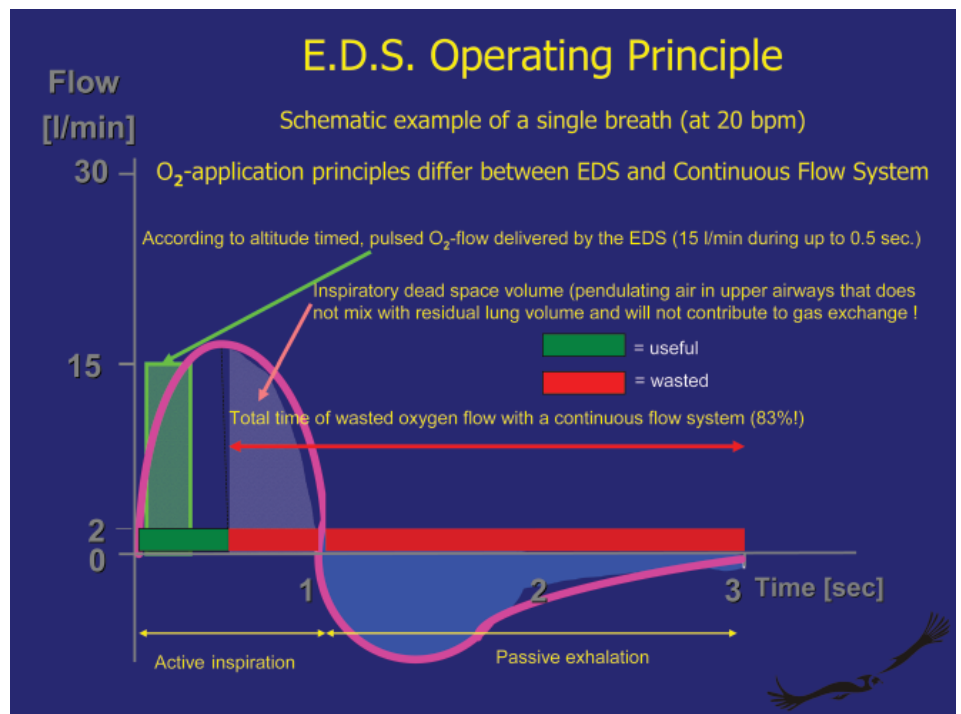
E.D.S. Operating Principle

Flow [l/min]

Schematic example of a single breath (at 20 bpm)

30

$O_2$-application principles differ between EDS and Continuous Flow System

According to altitude timed, pulsed $O_2$-flow delivered by the EDS (15 l/min during up to 0.5 sec.)

Inspiratory dead space volume (pendulating air in upper airways that does not mix with residual lung volume and will not contribute to gas exchange !

15

= useful

= wasted

Total time of wasted oxygen flow with a continuous flow system (83%!)

2

0

1

2

3

Time [sec]

Active inspiration

Passive exhalation